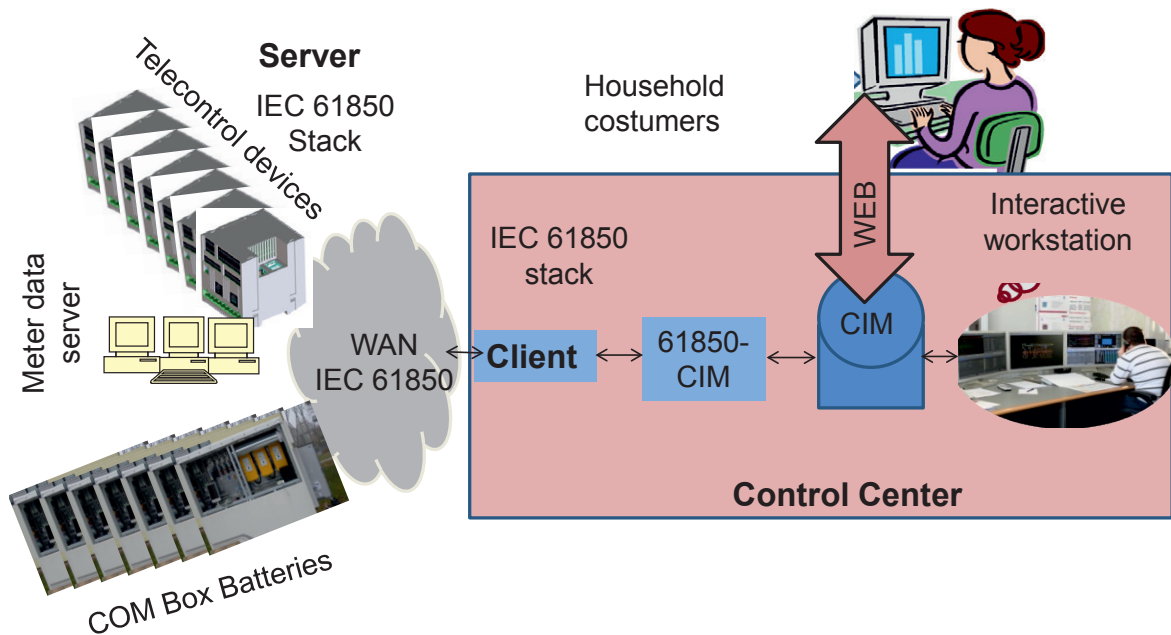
Server
IEC 61850
Stack

Telecontrol devices

Household
costumers

Meter data server

WAN
IEC 61850

IEC 61850
stack

Client

61850-
CIM

WEB

CIM

Interactive
workstation

Control Center

COM Box Batteries